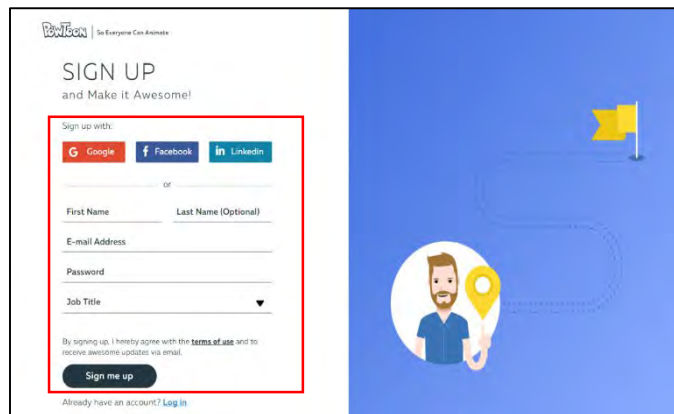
POWTOON | So Everyone Can Animate

SIGN UP
and Make it Awesome!

Sign up with:

G Google
f Facebook
in Linkedin

or

First Name
Last Name (Optional)
E-mail Address
Password
Job Title ▼

By signing up, I hereby agree with the terms of use and to receive awesome updates via email.

Sign me up

Already have an account? Log in